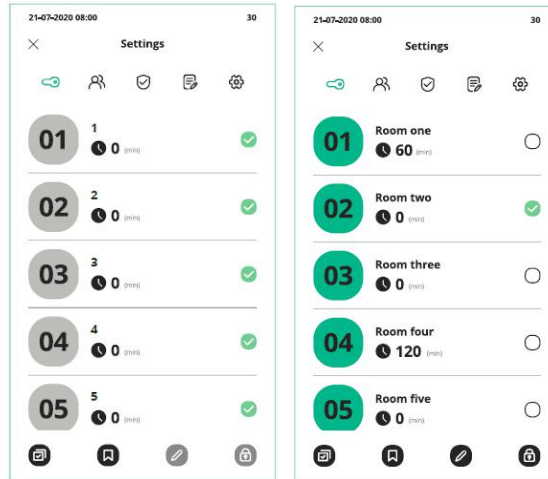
21-07-2020 08:00 30

×

Settings

01
1
0 (min)

02
2
0 (min)

03
3
0 (min)

04
4
0 (min)

05
5
0 (min)

21-07-2020 08:00 30

×

Settings

01
Room one
60 (min)

02
Room two
0 (min)

03
Room three
0 (min)

04
Room four
120 (min)

05
Room five
0 (min)